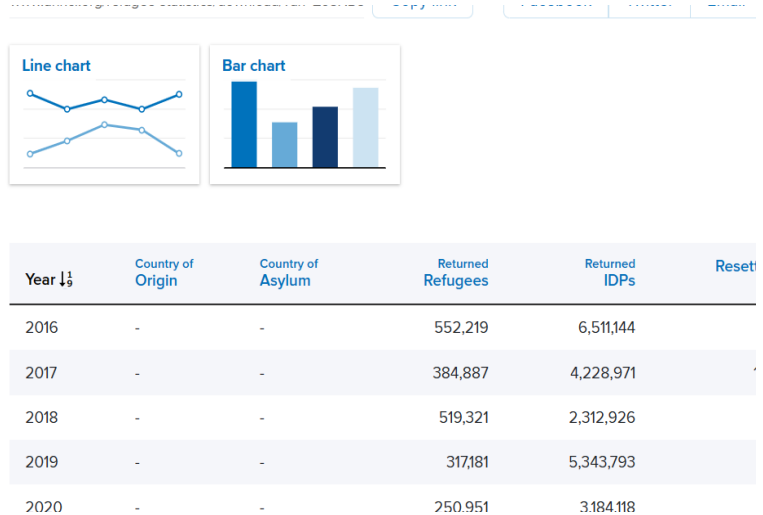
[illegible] Copy link Facebook Twitter Email

Line chart

Bar chart

| Year | Country of Origin | Country of Asylum | Returned Refugees | Returned IDPs | Resett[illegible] |
|---|---|---|---|---|---|
| 2016 | - | - | 552,219 | 6,511,144 | |
| 2017 | - | - | 384,887 | 4,228,971 | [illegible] |
| 2018 | - | - | 519,321 | 2,312,926 | |
| 2019 | - | - | 317,181 | 5,343,793 | |
| 2020 | - | - | 250,951 | 3,184,118 | |